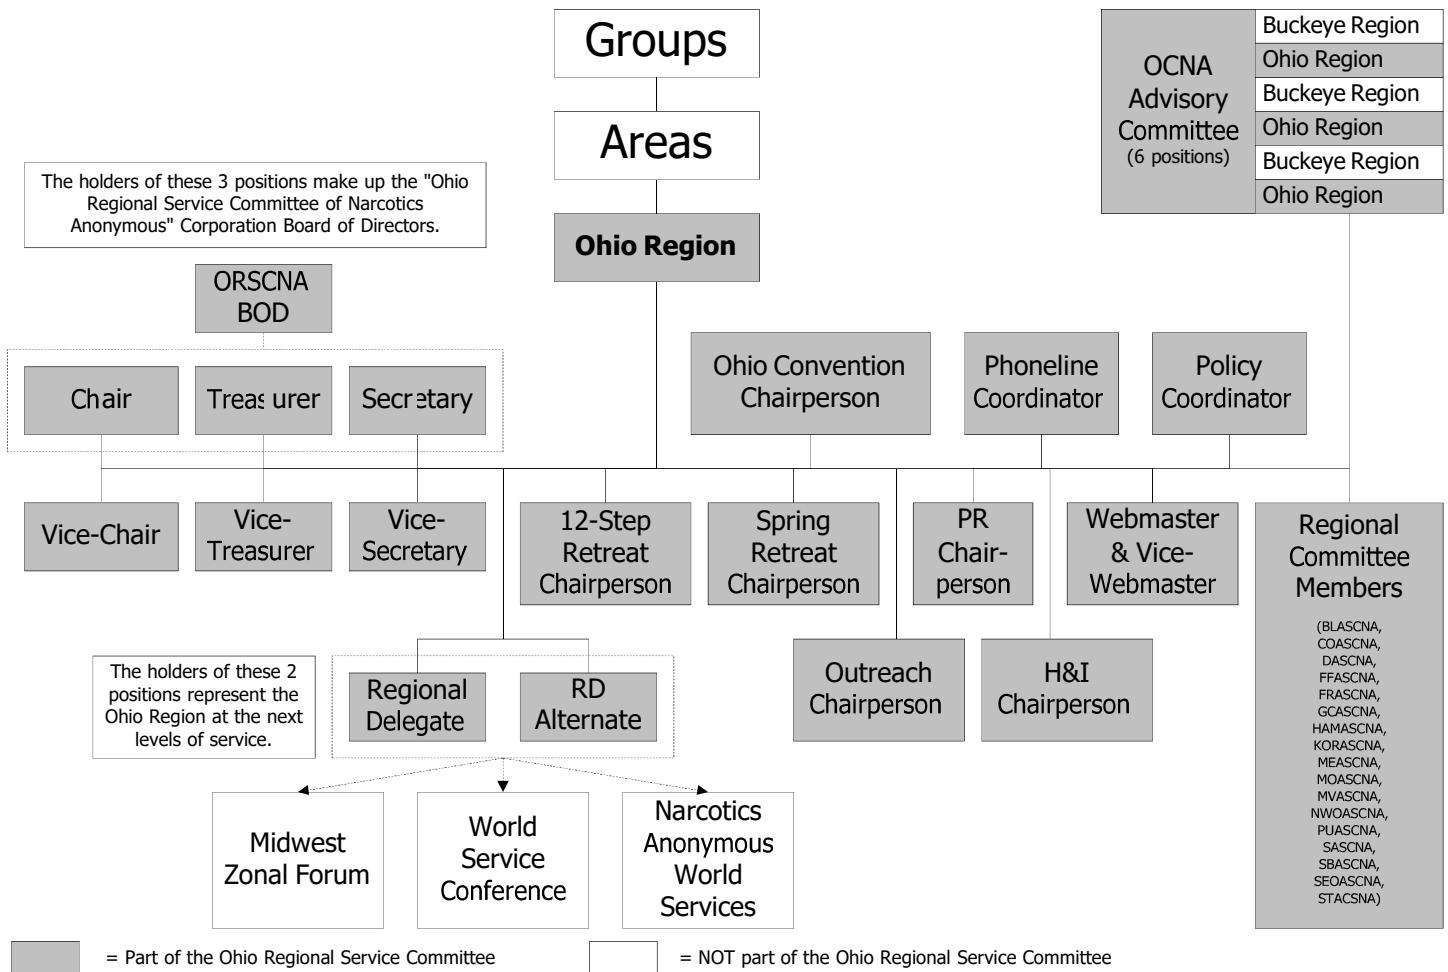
Groups

Areas

Ohio Region

OCNA Advisory Committee (6 positions)

Buckeye Region
Ohio Region
Buckeye Region
Ohio Region
Buckeye Region
Ohio Region

The holders of these 3 positions make up the "Ohio Regional Service Committee of Narcotics Anonymous" Corporation Board of Directors.

ORSCNA BOD

Chair

Treasurer

Secretary

Ohio Convention Chairperson

Phoneline Coordinator

Policy Coordinator

Vice-Chair

Vice-Treasurer

Vice-Secretary

12-Step Retreat Chairperson

Spring Retreat Chairperson

PR Chair-person

Webmaster & Vice-Webmaster

Regional Committee Members

(BLASCNA, COASCNA, DASCNA, FFASCNA, FRASCNA, GCASCNA, HAMASCNA, KORASCNA, MEASCNA, MOASCNA, MVASCNA, NWOASCNA, PUASCNA, SASCNA, SBASCNA, SEOASCNA, STACSNA)

The holders of these 2 positions represent the Ohio Region at the next levels of service.

Regional Delegate

RD Alternate

Outreach Chairperson

H&I Chairperson

Midwest Zonal Forum

World Service Conference

Narcotics Anonymous World Services

= Part of the Ohio Regional Service Committee

= NOT part of the Ohio Regional Service Committee